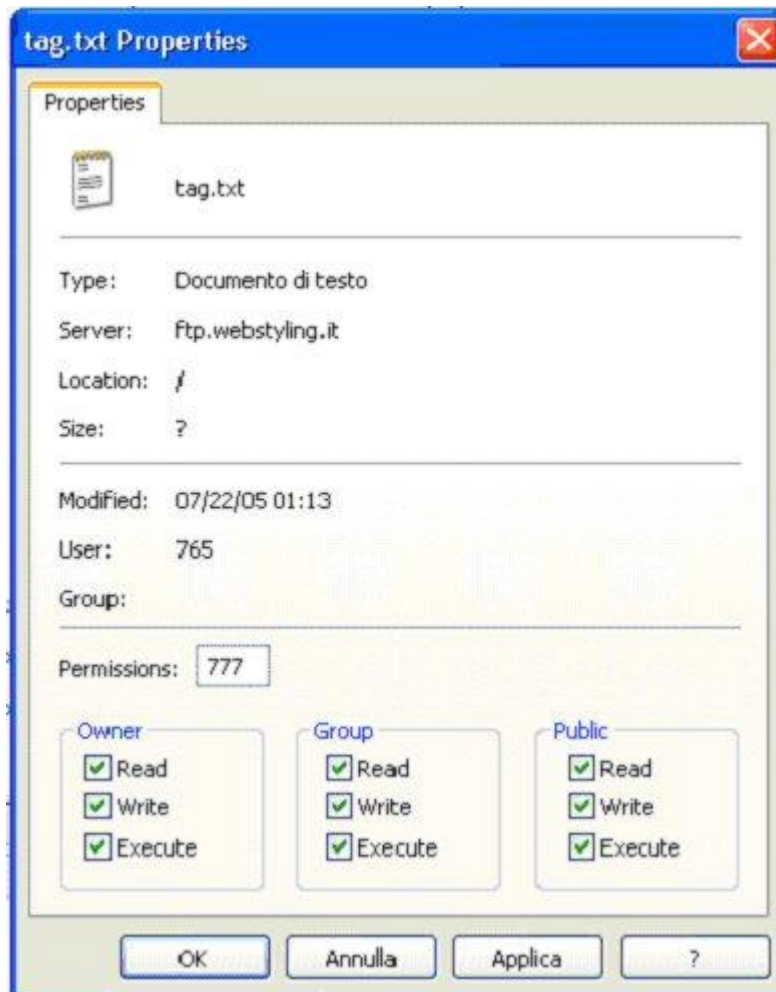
tag.txt Properties

Properties

tag.txt

Type: Documento di testo

Server: ftp.webstyling.it

Location: /

Size: ?

Modified: 07/22/05 01:13

User: 765

Group:

Permissions: 777

Owner
Read
Write
Execute

Group
Read
Write
Execute

Public
Read
Write
Execute

OK
Annulla
Applica
?